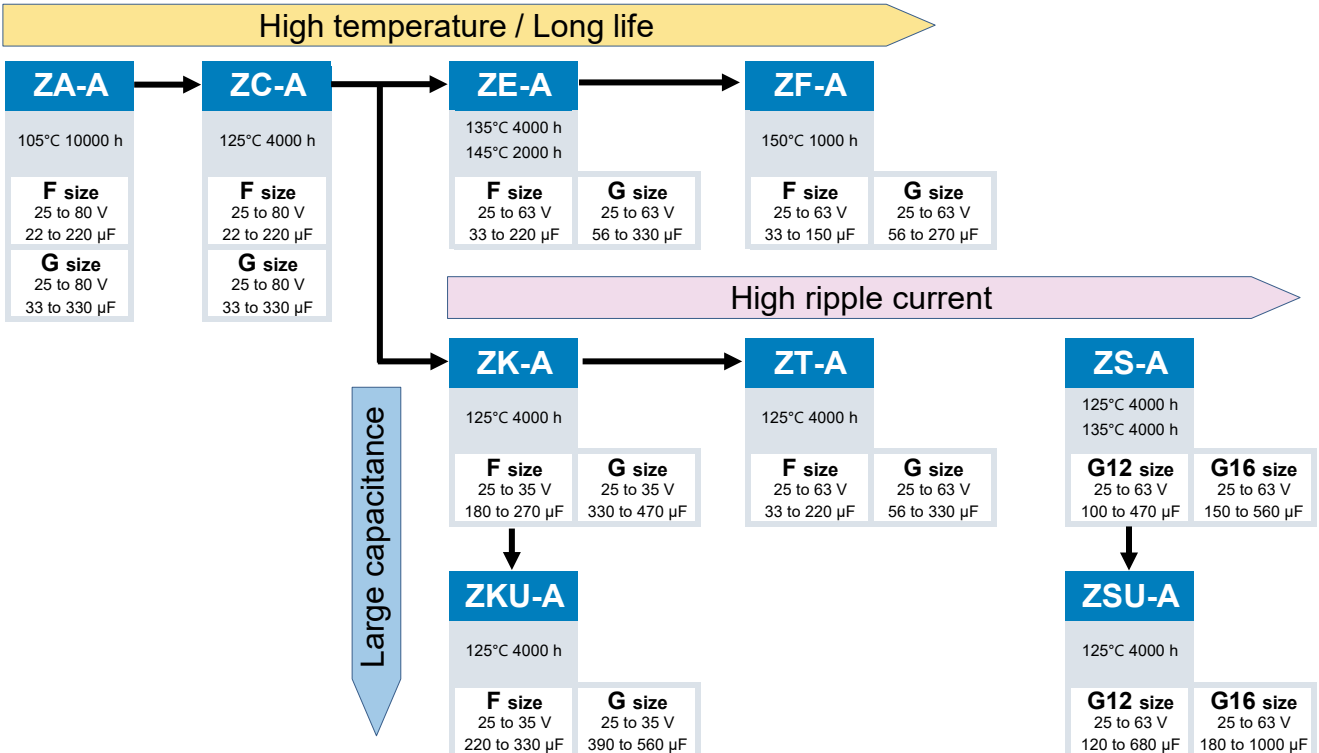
High temperature / Long life

ZA-A
105°C 10000 h
F size
25 to 80 V
22 to 220 µF
G size
25 to 80 V
33 to 330 µF

ZC-A
125°C 4000 h
F size
25 to 80 V
22 to 220 µF
G size
25 to 80 V
33 to 330 µF

ZE-A
135°C 4000 h
145°C 2000 h
F size
25 to 63 V
33 to 220 µF
G size
25 to 63 V
56 to 330 µF

ZF-A
150°C 1000 h
F size
25 to 63 V
33 to 150 µF
G size
25 to 63 V
56 to 270 µF

High ripple current

Large capacitance

ZK-A
125°C 4000 h
F size
25 to 35 V
180 to 270 µF
G size
25 to 35 V
330 to 470 µF

ZT-A
125°C 4000 h
F size
25 to 63 V
33 to 220 µF
G size
25 to 63 V
56 to 330 µF

ZS-A
125°C 4000 h
135°C 4000 h
G12 size
25 to 63 V
100 to 470 µF
G16 size
25 to 63 V
150 to 560 µF

ZKU-A
125°C 4000 h
F size
25 to 35 V
220 to 330 µF
G size
25 to 35 V
390 to 560 µF

ZSU-A
125°C 4000 h
G12 size
25 to 63 V
120 to 680 µF
G16 size
25 to 63 V
180 to 1000 µF